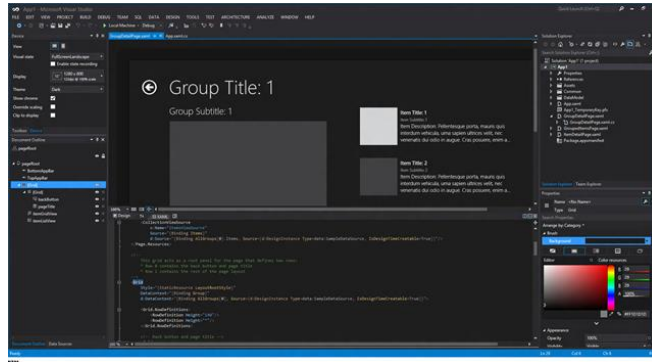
App1 - Microsoft Visual Studio

FILE EDIT VIEW PROJECT BUILD DEBUG TEAM SQL DATA DESIGN TOOLS TEST ARCHITECTURE ANALYZE WINDOW HELP

Local Machine Debug

Device

View

Visual state FullScreenLandscape

Enable state recording

Display

Theme Dark

Show chrome

Override scaling

Clip to display

Document Outline

pageRoot

GroupDetailPage.xaml App.xaml.cs

Group Title: 1

Group Subtitle: 1

Item Title: 1

Item Subtitle: 1

Item Description: Pellentesque porta, mauris quis interdum vehicula, urna sapien ultrices velit, nec venenatis dui odio in augue. Cras posuere, enim a...

Item Title: 2

Item Subtitle: 2

Item Description: Pellentesque porta, mauris quis interdum vehicula, urna sapien ultrices velit, nec venenatis dui odio in augue. Cras posuere, enim a...

Design XAML

<CollectionViewSource
x:Name="itemsViewSource"
Source="{Binding Items}"
d:Source="{Binding AllGroups[0].Items, Source={d:DesignInstance Type=data:SampleDataSource, IsDesignTimeCreatable=True}}"/>
</Page.Resources>

<!--
This grid acts as a root panel for the page that defines two rows:
* Row 0 contains the back button and page title
* Row 1 contains the rest of the page layout
-->
<Grid
Style="{StaticResource LayoutRootStyle}"
DataContext="{Binding Group}"
d:DataContext="{Binding AllGroups[0], Source={d:DesignInstance Type=data:SampleDataSource, IsDesignTimeCreatable=True}}">

<Grid.RowDefinitions>
<RowDefinition Height="140"/>
<RowDefinition Height="*"/>
</Grid.RowDefinitions>

<!-- Back button and page title -->

Solution Explorer

Search Solution Explorer (Ctrl+;)

Solution 'App1' (1 project)

App1

Properties

References

Assets

Common

DataModel

App.xaml

App1_TemporaryKey.pfx

GroupDetailPage.xaml

GroupedItemsPage.xaml

ItemDetailPage.xaml

Package.appxmanifest

Properties

Name <No Name>

Type Grid

Arrange by: Category

Brush

Background

Editor

Color resources

Appearance

Opacity 100%

Ready